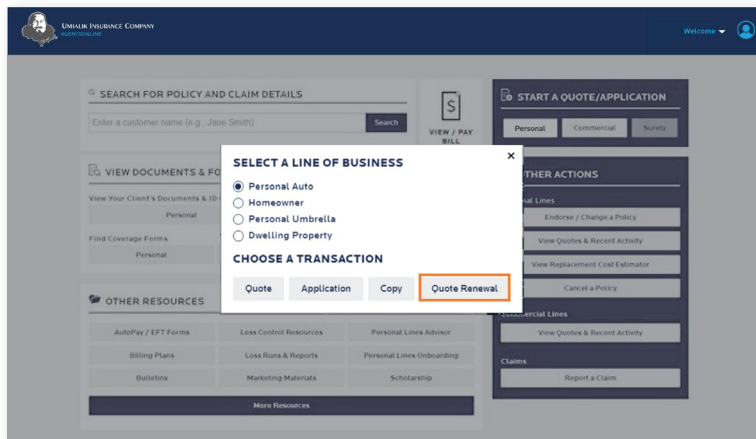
Umialik Insurance Company
AGENTSONLINE

Welcome

SEARCH FOR POLICY AND CLAIM DETAILS

Enter a customer name (e.g., Jane Smith)

Search

VIEW / PAY BILL

START A QUOTE/APPLICATION

Personal

Commercial

Surety

VIEW DOCUMENTS & FO

View Your Client's Documents & ID

Personal

Find Coverage Forms

Personal

OTHER ACTIONS

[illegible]nal Lines

Endorse / Change a Policy

View Quotes & Recent Activity

View Replacement Cost Estimator

Cancel a Policy

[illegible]ercial Lines

View Quotes & Recent Activity

Claims

Report a Claim

OTHER RESOURCES

AutoPay / EFT Forms

Loss Control Resources

Personal Lines Advisor

Billing Plans

Loss Runs & Reports

Personal Lines Onboarding

Bulletins

Marketing Materials

Scholarship

More Resources

SELECT A LINE OF BUSINESS

×

Personal Auto

Homeowner

Personal Umbrella

Dwelling Property

CHOOSE A TRANSACTION

Quote

Application

Copy

Quote Renewal